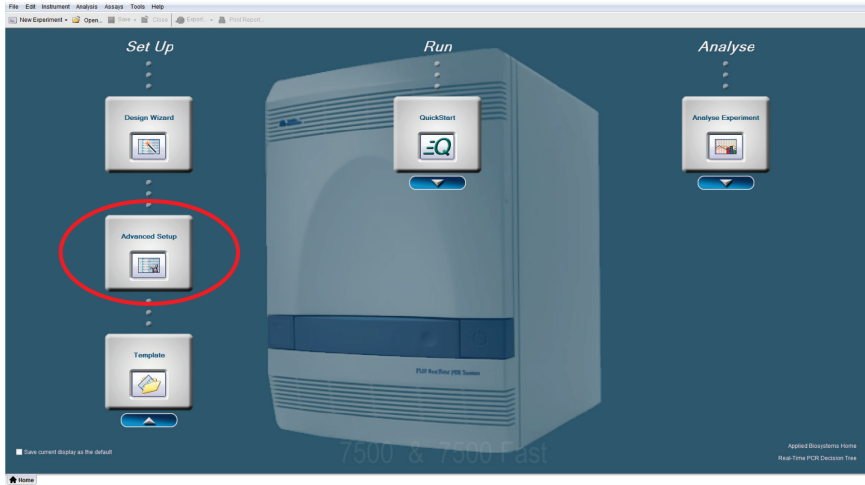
File Edit Instrument Analysis Assays Tools Help

New Experiment Open... Save Close Export... Print Report...

Set Up

Design Wizard

Advanced Setup

Template

Run

QuickStart

Analyse

Analyse Experiment

7500 Real Time PCR System

7500 & 7500 Fast

Save current display as the default

Applied Biosystems Home

Real-Time PCR Decision Tree

Home